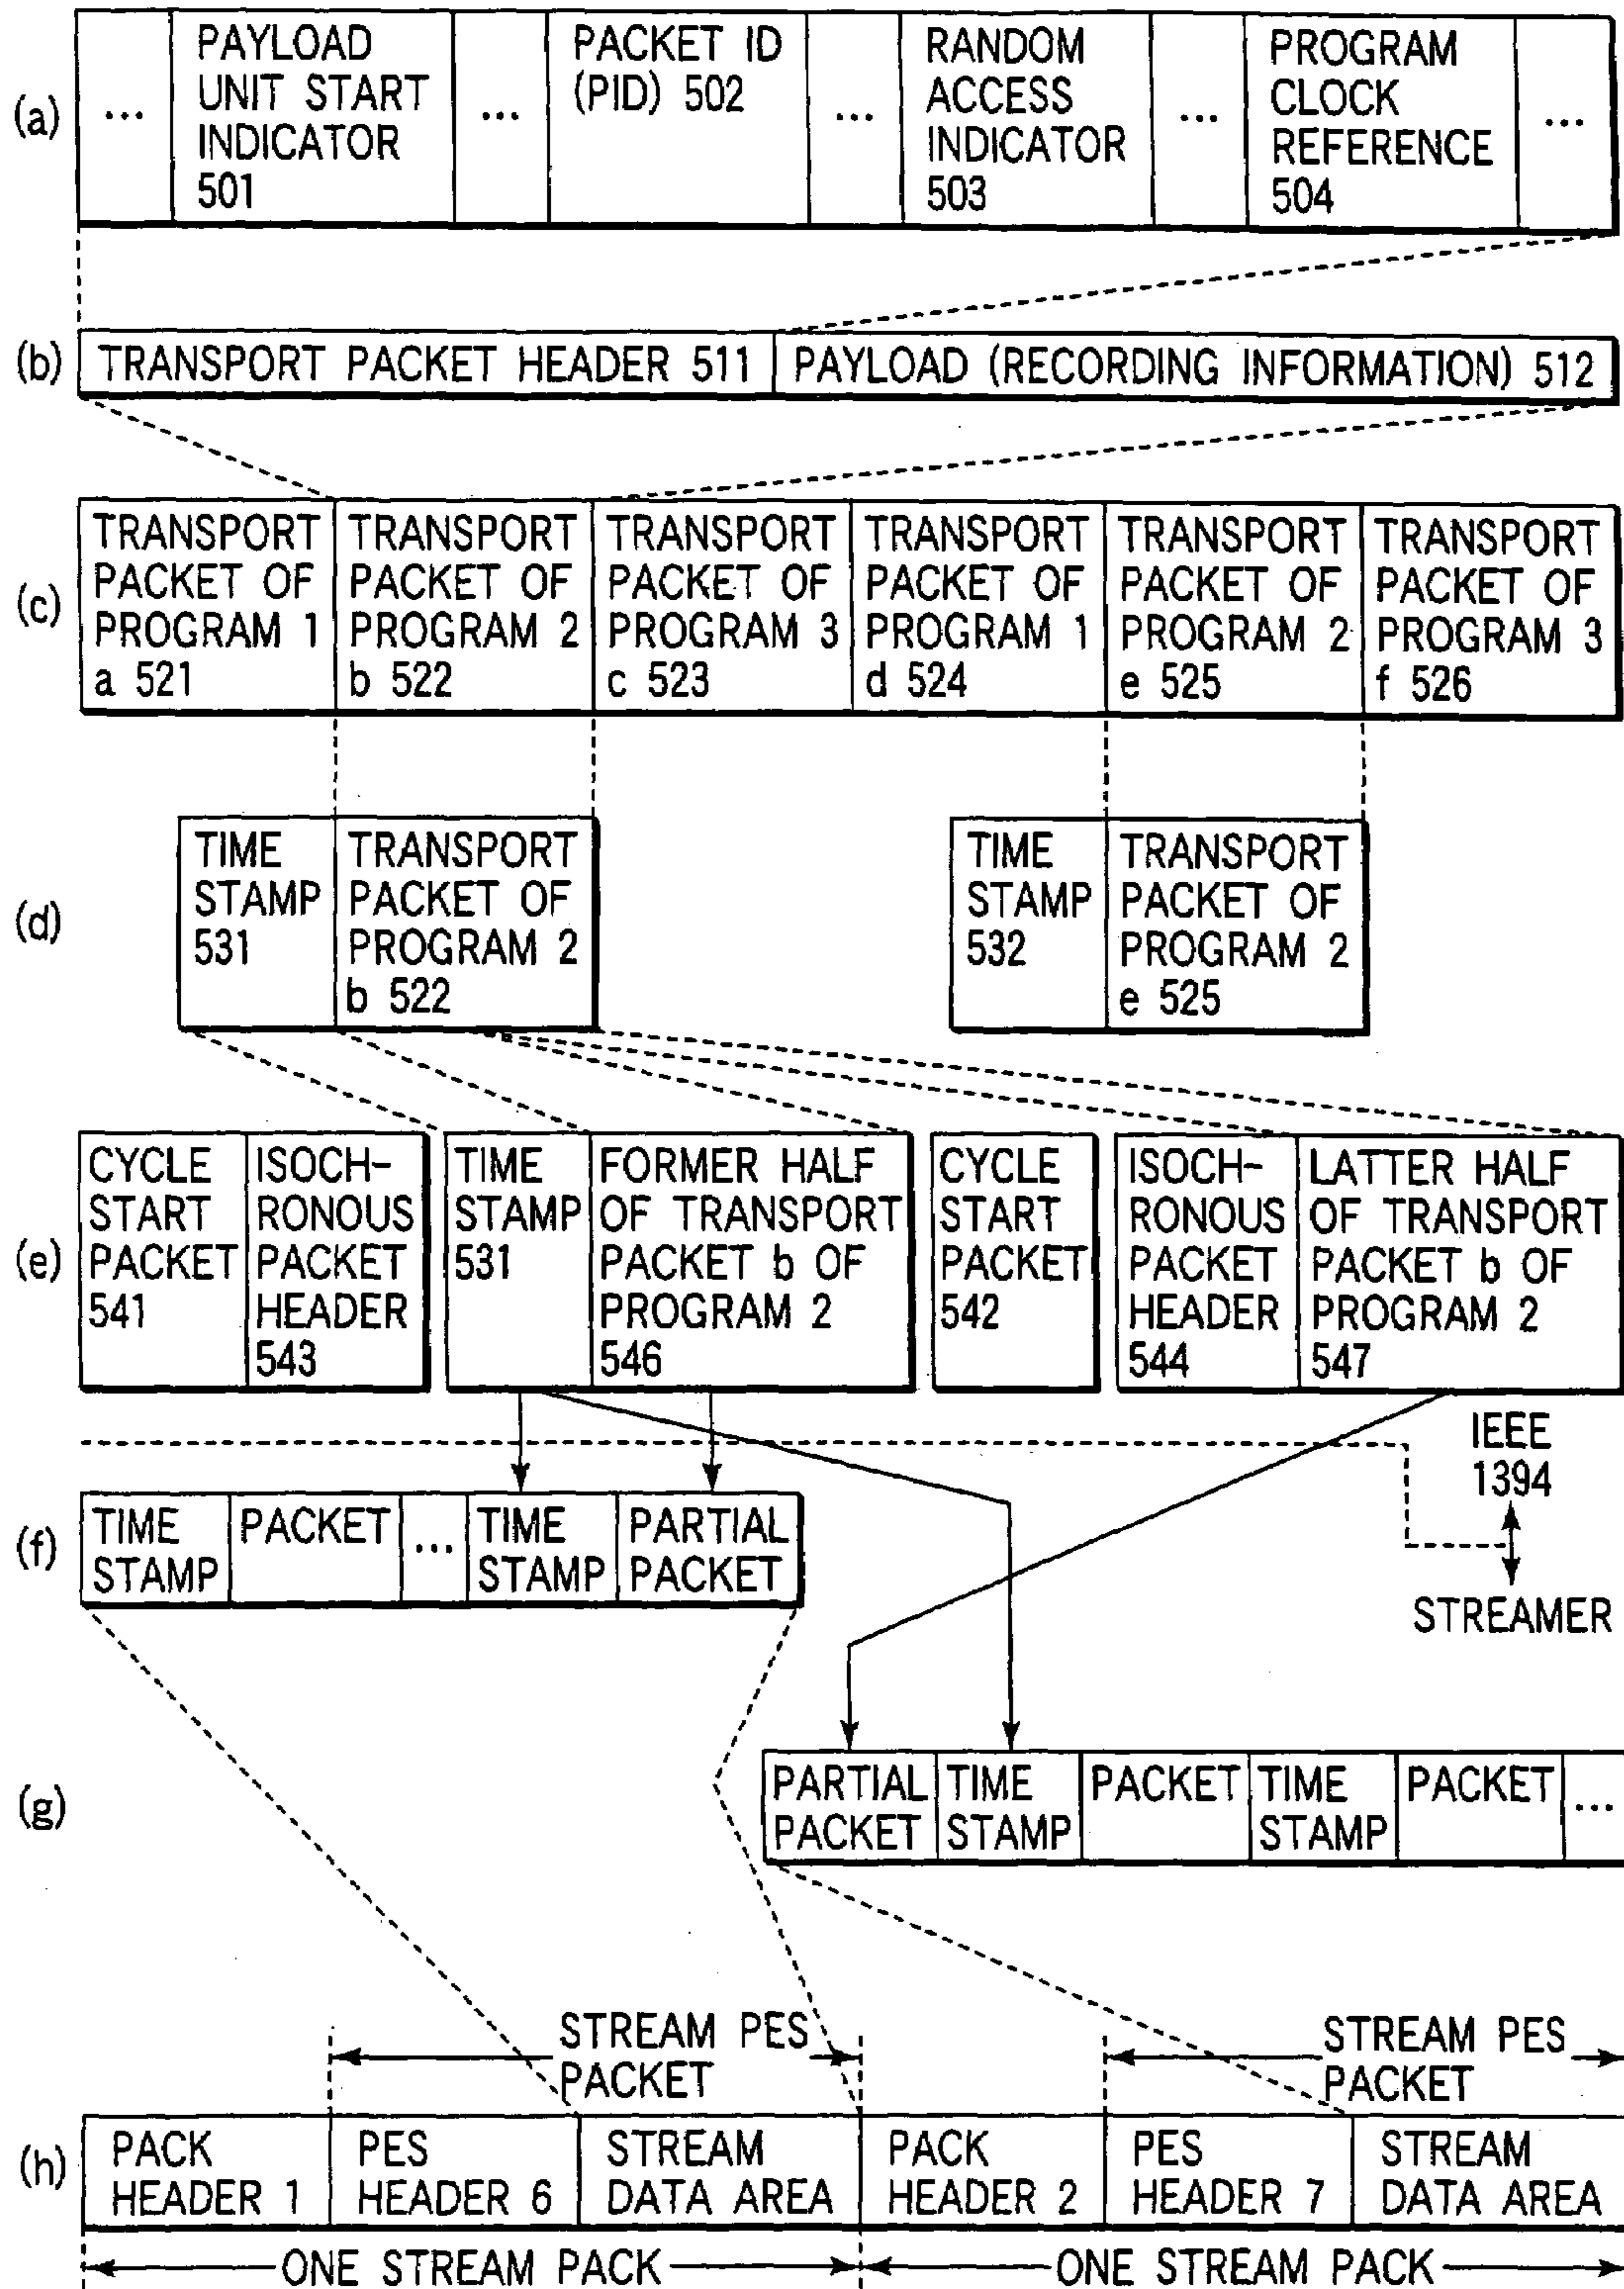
(a)

| ... | PAYLOAD UNIT START INDICATOR 501 | ... | PACKET ID (PID) 502 | ... | RANDOM ACCESS INDICATOR 503 | ... | PROGRAM CLOCK REFERENCE 504 | ... |
|---|---|---|---|---|---|---|---|---|

(b)

| TRANSPORT PACKET HEADER 511 | PAYLOAD (RECORDING INFORMATION) 512 |
|---|---|

(c)

| TRANSPORT PACKET OF PROGRAM 1 a 521 | TRANSPORT PACKET OF PROGRAM 2 b 522 | TRANSPORT PACKET OF PROGRAM 3 c 523 | TRANSPORT PACKET OF PROGRAM 1 d 524 | TRANSPORT PACKET OF PROGRAM 2 e 525 | TRANSPORT PACKET OF PROGRAM 3 f 526 |
|---|---|---|---|---|---|

(d)

| TIME STAMP 531 | TRANSPORT PACKET OF PROGRAM 2 b 522 |
|---|---|

| TIME STAMP 532 | TRANSPORT PACKET OF PROGRAM 2 e 525 |
|---|---|

(e)

| CYCLE START PACKET 541 | ISOCHRONOUS PACKET HEADER 543 |
|---|---|

| TIME STAMP 531 | FORMER HALF OF TRANSPORT PACKET b OF PROGRAM 2 546 |
|---|---|

| CYCLE START PACKET 542 |
|---|

| ISOCHRONOUS PACKET HEADER 544 | LATTER HALF OF TRANSPORT PACKET b OF PROGRAM 2 547 |
|---|---|

IEEE 1394

STREAMER

(f)

| TIME STAMP | PACKET | ... | TIME STAMP | PARTIAL PACKET |
|---|---|---|---|---|

(g)

| PARTIAL PACKET | TIME STAMP | PACKET | TIME STAMP | PACKET | ... |
|---|---|---|---|---|---|

STREAM PES PACKET

STREAM PES PACKET

(h)

| PACK HEADER 1 | PES HEADER 6 | STREAM DATA AREA | PACK HEADER 2 | PES HEADER 7 | STREAM DATA AREA |
|---|---|---|---|---|---|

ONE STREAM PACK

ONE STREAM PACK